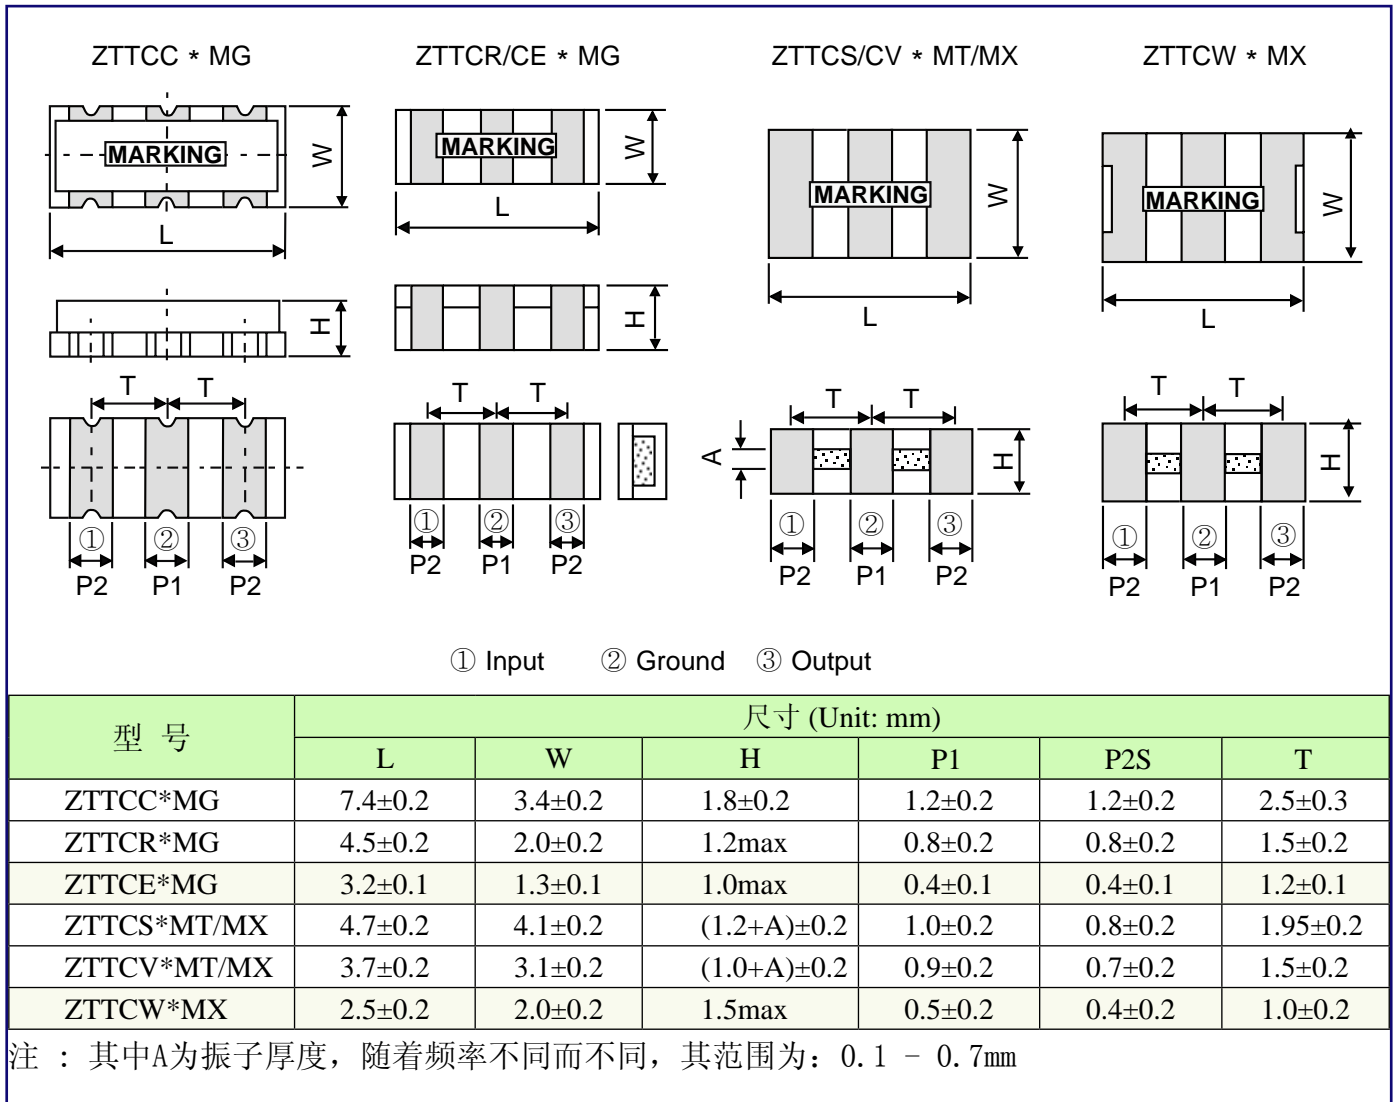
ZTTCC * MG

MARKING

W

L

H

T T

① ② ③

P2 P1 P2

ZTTCR/CE * MG

MARKING

W

L

H

T T

① ② ③

P2 P1 P2

ZTTCS/CV * MT/MX

MARKING

W

L

A

H

T T

① ② ③

P2 P1 P2

ZTTCW * MX

MARKING

W

L

H

T T

① ② ③

P2 P1 P2

① Input ② Ground ③ Output

<table>
<tr><th rowspan="2">型 号</th><th colspan="6">尺寸 (Unit: mm)</th></tr>
<tr><th>L</th><th>W</th><th>H</th><th>P1</th><th>P2S</th><th>T</th></tr>
<tr><td>ZTTCC*MG</td><td>7.4±0.2</td><td>3.4±0.2</td><td>1.8±0.2</td><td>1.2±0.2</td><td>1.2±0.2</td><td>2.5±0.3</td></tr>
<tr><td>ZTTCR*MG</td><td>4.5±0.2</td><td>2.0±0.2</td><td>1.2max</td><td>0.8±0.2</td><td>0.8±0.2</td><td>1.5±0.2</td></tr>
<tr><td>ZTTCE*MG</td><td>3.2±0.1</td><td>1.3±0.1</td><td>1.0max</td><td>0.4±0.1</td><td>0.4±0.1</td><td>1.2±0.1</td></tr>
<tr><td>ZTTCS*MT/MX</td><td>4.7±0.2</td><td>4.1±0.2</td><td>(1.2+A)±0.2</td><td>1.0±0.2</td><td>0.8±0.2</td><td>1.95±0.2</td></tr>
<tr><td>ZTTCV*MT/MX</td><td>3.7±0.2</td><td>3.1±0.2</td><td>(1.0+A)±0.2</td><td>0.9±0.2</td><td>0.7±0.2</td><td>1.5±0.2</td></tr>
<tr><td>ZTTCW*MX</td><td>2.5±0.2</td><td>2.0±0.2</td><td>1.5max</td><td>0.5±0.2</td><td>0.4±0.2</td><td>1.0±0.2</td></tr>
</table>

注 ： 其中A为振子厚度，随着频率不同而不同，其范围为：0.1 - 0.7mm